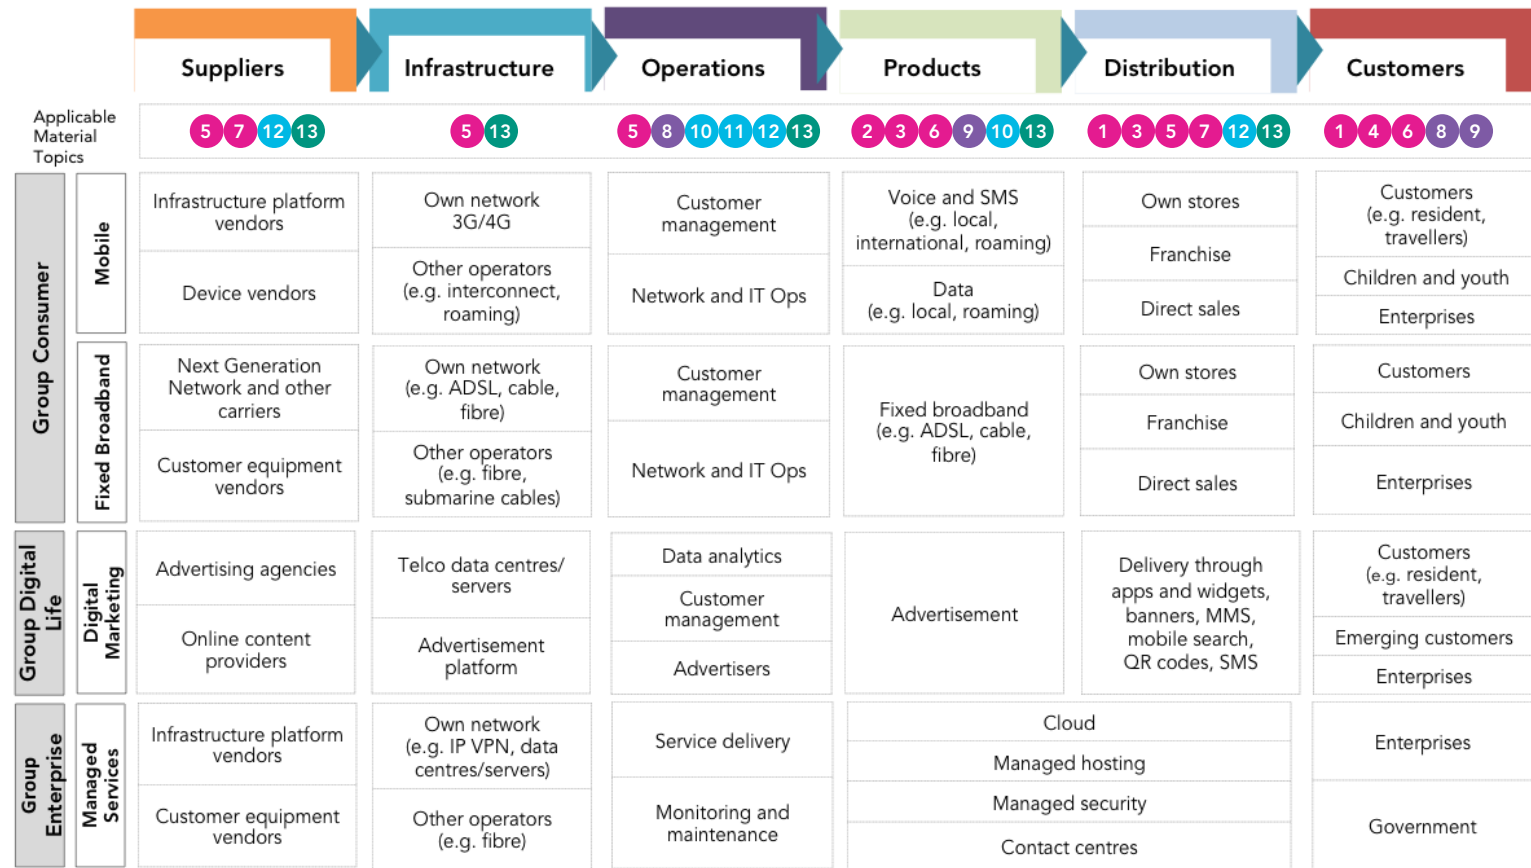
| | | Suppliers | Infrastructure | Operations | Products | Distribution | Customers |
|---|---|---|---|---|---|---|---|
| Applicable Material Topics | | 5 7 12 13 | 5 13 | 5 8 10 11 12 13 | 2 3 6 9 10 13 | 1 3 5 7 12 13 | 1 4 6 8 9 |
| Group Consumer | Mobile | Infrastructure platform vendors | Own network 3G/4G | Customer management | Voice and SMS (e.g. local, international, roaming) | Own stores | Customers (e.g. resident, travellers) |
| | | | | | | Franchise | Children and youth |
| | | Device vendors | Other operators (e.g. interconnect, roaming) | Network and IT Ops | Data (e.g. local, roaming) | Direct sales | Enterprises |
| | Fixed Broadband | Next Generation Network and other carriers | Own network (e.g. ADSL, cable, fibre) | Customer management | Fixed broadband (e.g. ADSL, cable, fibre) | Own stores | Customers |
| | | | | | | Franchise | Children and youth |
| | | Customer equipment vendors | Other operators (e.g. fibre, submarine cables) | Network and IT Ops | | Direct sales | Enterprises |
| Group Digital Life | Digital Marketing | Advertising agencies | Telco data centres/ servers | Data analytics | Advertisement | Delivery through apps and widgets, banners, MMS, mobile search, QR codes, SMS | Customers (e.g. resident, travellers) |
| | | | | Customer management | | | Emerging customers |
| | | Online content providers | Advertisement platform | Advertisers | | | Enterprises |
| Group Enterprise | Managed Services | Infrastructure platform vendors | Own network (e.g. IP VPN, data centres/servers) | Service delivery | Cloud | | Enterprises |
| | | | | | Managed hosting | | |
| | | Customer equipment vendors | Other operators (e.g. fibre) | Monitoring and maintenance | Managed security | | Government |
| | | | | | Contact centres | | |